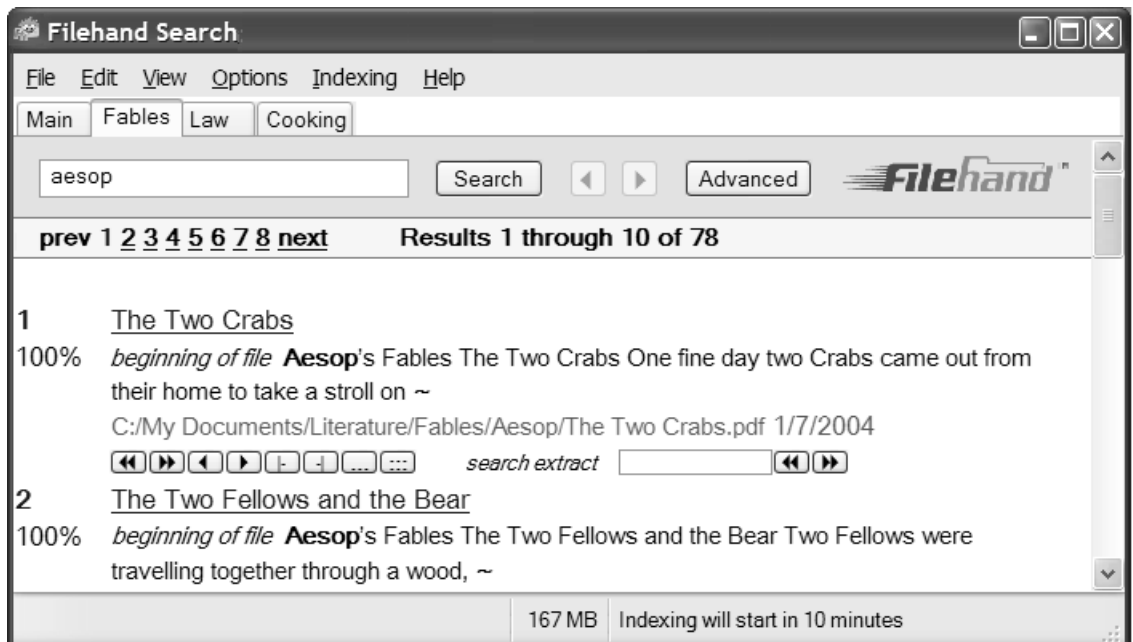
Filehand Search

File Edit View Options Indexing Help

Main Fables Law Cooking

aesop Search Advanced Filehand

prev 1 2 3 4 5 6 7 8 next Results 1 through 10 of 78

1 The Two Crabs

100% *beginning of file* **Aesop**'s Fables The Two Crabs One fine day two Crabs came out from their home to take a stroll on ~

C:/My Documents/Literature/Fables/Aesop/The Two Crabs.pdf 1/7/2004

*search extract*

2 The Two Fellows and the Bear

100% *beginning of file* **Aesop**'s Fables The Two Fellows and the Bear Two Fellows were travelling together through a wood, ~

167 MB Indexing will start in 10 minutes